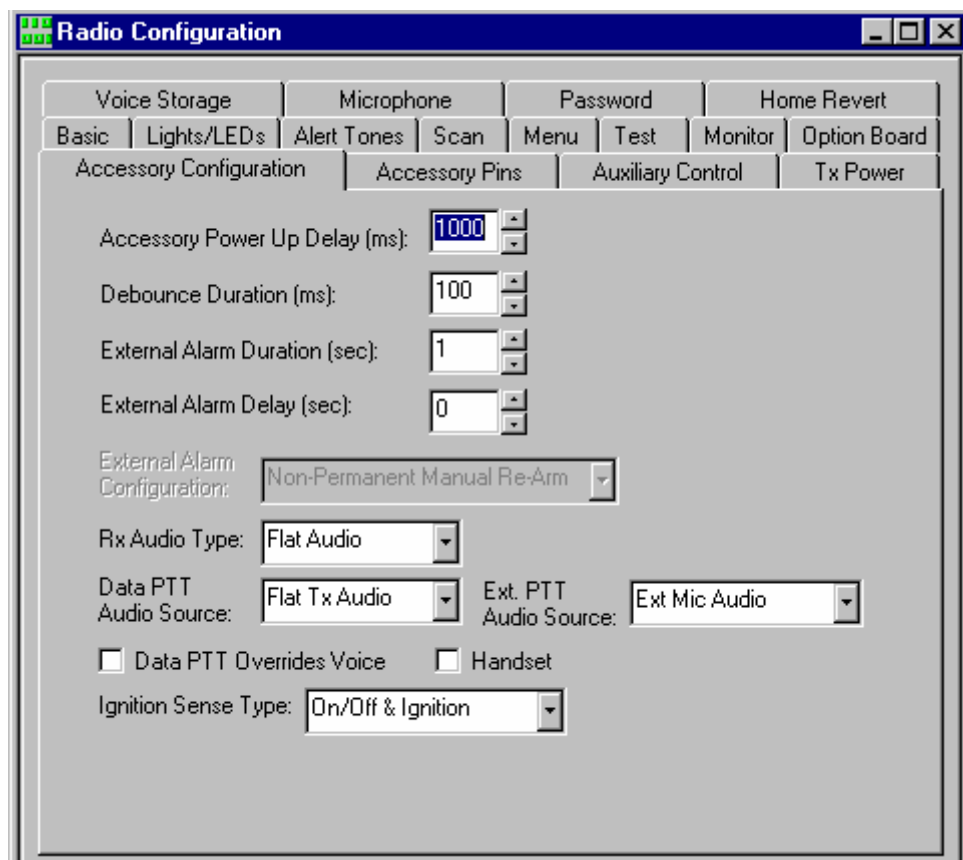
Radio Configuration

Voice Storage | Microphone | Password | Home Revert
Basic | Lights/LEDs | Alert Tones | Scan | Menu | Test | Monitor | Option Board
Accessory Configuration | Accessory Pins | Auxiliary Control | Tx Power

Accessory Power Up Delay (ms): 1000

Debounce Duration (ms): 100

External Alarm Duration (sec): 1

External Alarm Delay (sec): 0

External Alarm Configuration: Non-Permanent Manual Re-Arm

Rx Audio Type: Flat Audio

Data PTT Audio Source: Flat Tx Audio

Ext. PTT Audio Source: Ext Mic Audio

Data PTT Overrides Voice

Handset

Ignition Sense Type: On/Off & Ignition